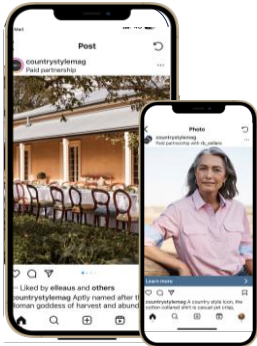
Post

countrystylemag
Paid partnership

Liked by elleaus and others
countrystylemag Aptly named after the Roman goddess of harvest and abund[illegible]

Photo

countrystylemag
Paid partnership with rm_williams

Learn more

countrystylemag A country style icon, the cotton collared shirt is casual yet crisp.